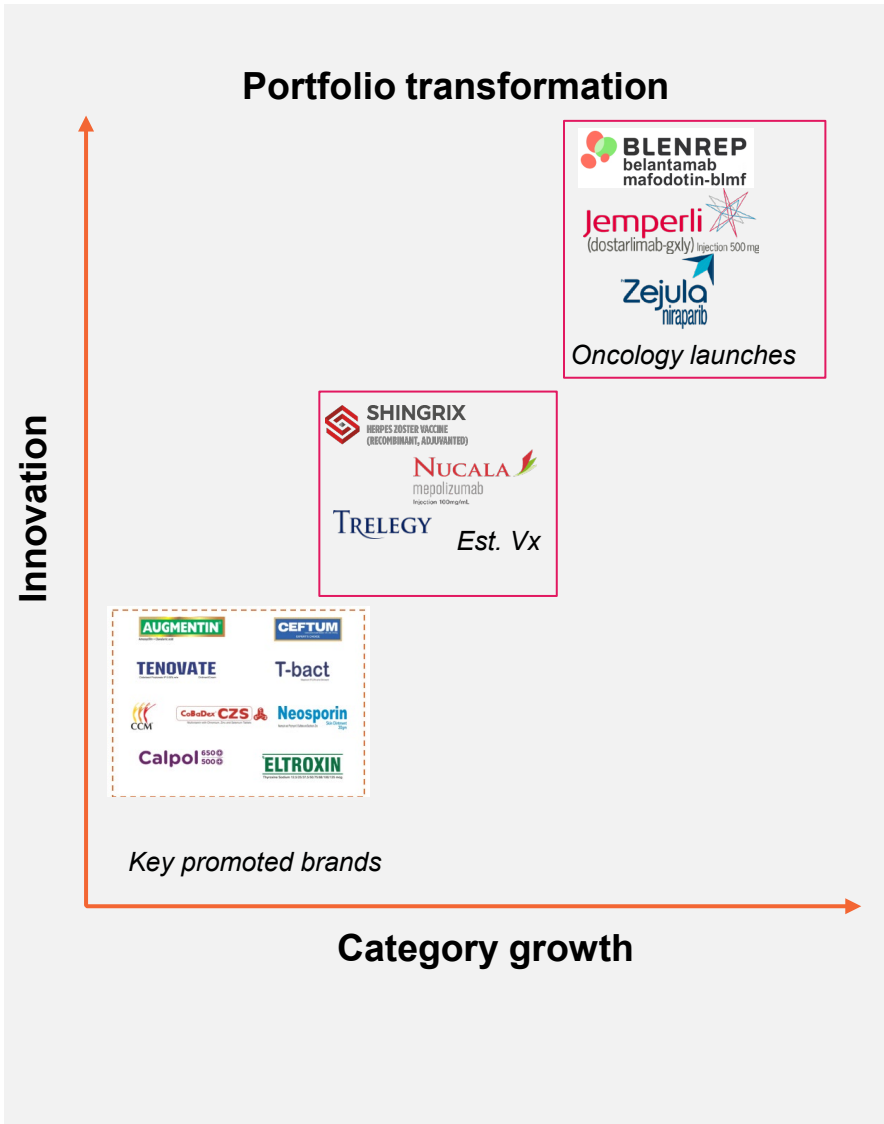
Portfolio transformation

BLENREP
belantamab mafodotin-blmf

Jemperli
(dostarlimab-gxly) Injection 500 mg

Zejula
niraparib

Oncology launches

SHINGRIX
HERPES ZOSTER VACCINE (RECOMBINANT, ADJUVANTED)

NUCALA
mepolizumab
Injection 100mg/mL

TRELEGY

Est. Vx

Innovation

AUGMENTIN

CEFTUM

TENOVATE

T-bact

CCM

CoBaDex CZS

Neosporin

Calpol 650 500

ELTROXIN

Key promoted brands

Category growth